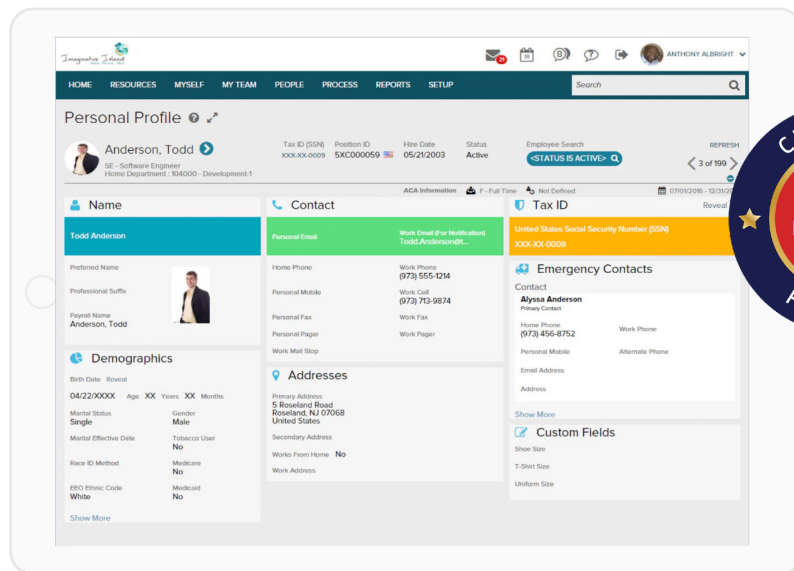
Imaginative Island

21

ANTHONY ALBRIGHT

HOME RESOURCES MYSELF MY TEAM PEOPLE PROCESS REPORTS SETUP

Search

Personal Profile

Anderson, Todd
SE - Software Engineer
Home Department : 104000 - Development-1

Tax ID (SSN)
XXX-XX-0009

Position ID
5XC000059

Hire Date
05/21/2003

Status
Active

Employee Search
<STATUS IS ACTIVE>

REFRESH
3 of 199

ACA Information F - Full Time Not Defined 07/01/2016 - 12/31/20

Name

Todd Anderson

Preferred Name

Professional Suffix

Payroll Name
Anderson, Todd

Demographics

Birth Date Reveal

04/22/XXXX Age XX Years XX Months

Marital Status
Single

Gender
Male

Marital Effective Date

Tobacco User
No

Race ID Method

Medicare
No

EEO Ethnic Code
White

Medicaid
No

Show More

Contact

Personal Email

Work Email (For Notification)
Todd.Anderson@t...

Home Phone

Work Phone
(973) 555-1214

Personal Mobile

Work Cell
(973) 713-9874

Personal Fax

Work Fax

Personal Pager

Work Pager

Work Mail Stop

Addresses

Primary Address
5 Roseland Road
Roseland, NJ 07068
United States

Secondary Address

Works From Home No

Work Address

Tax ID

Reveal

United States Social Security Number (SSN)
XXX-XX-0009

Emergency Contacts

Contact

Alyssa Anderson
Primary Contact

Home Phone
(973) 456-8752

Work Phone

Personal Mobile

Alternate Phone

Email Address

Address

Show More

Custom Fields

Shoe Size

T-Shirt Size

Uniform Size